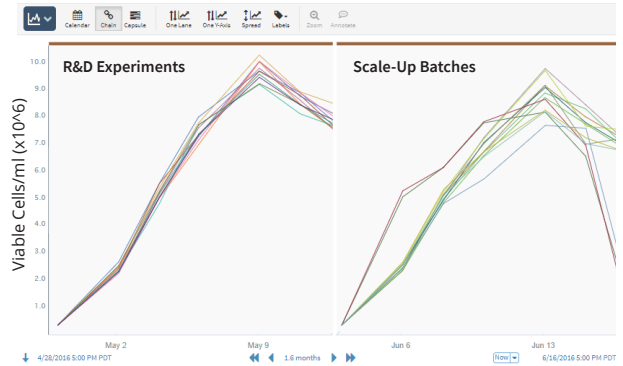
Calendar Chain Capsule One Lane One Y-Axis Spread Labels Zoom Annotate

R&D Experiments

Scale-Up Batches

Viable Cells/ml (x10^6)

10.0
9.0
8.0
7.0
6.0
5.0
4.0
3.0
2.0
1.0

May 2
May 9
Jun 6
Jun 13

4/28/2016 5:00 PM PDT
1.6 months
Now
6/16/2016 5:00 PM PDT